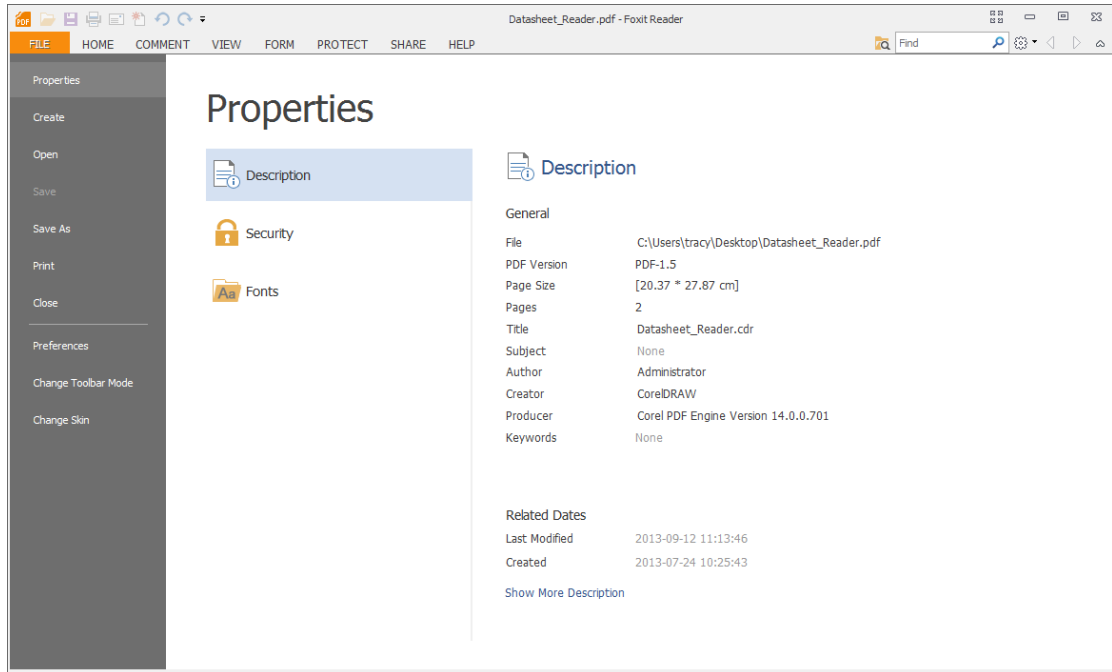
Datasheet_Reader.pdf - Foxit Reader

FILE HOME COMMENT VIEW FORM PROTECT SHARE HELP

Find

Properties
Create
Open
Save
Save As
Print
Close
Preferences
Change Toolbar Mode
Change Skin

Properties

Description
Security
Fonts

Description

General

| | |
|---|---|
| File | C:\Users\tracy\Desktop\Datasheet_Reader.pdf |
| PDF Version | PDF-1.5 |
| Page Size | [20.37 * 27.87 cm] |
| Pages | 2 |
| Title | Datasheet_Reader.cdr |
| Subject | None |
| Author | Administrator |
| Creator | CorelDRAW |
| Producer | Corel PDF Engine Version 14.0.0.701 |
| Keywords | None |

Related Dates

| | |
|---|---|
| Last Modified | 2013-09-12 11:13:46 |
| Created | 2013-07-24 10:25:43 |

Show More Description